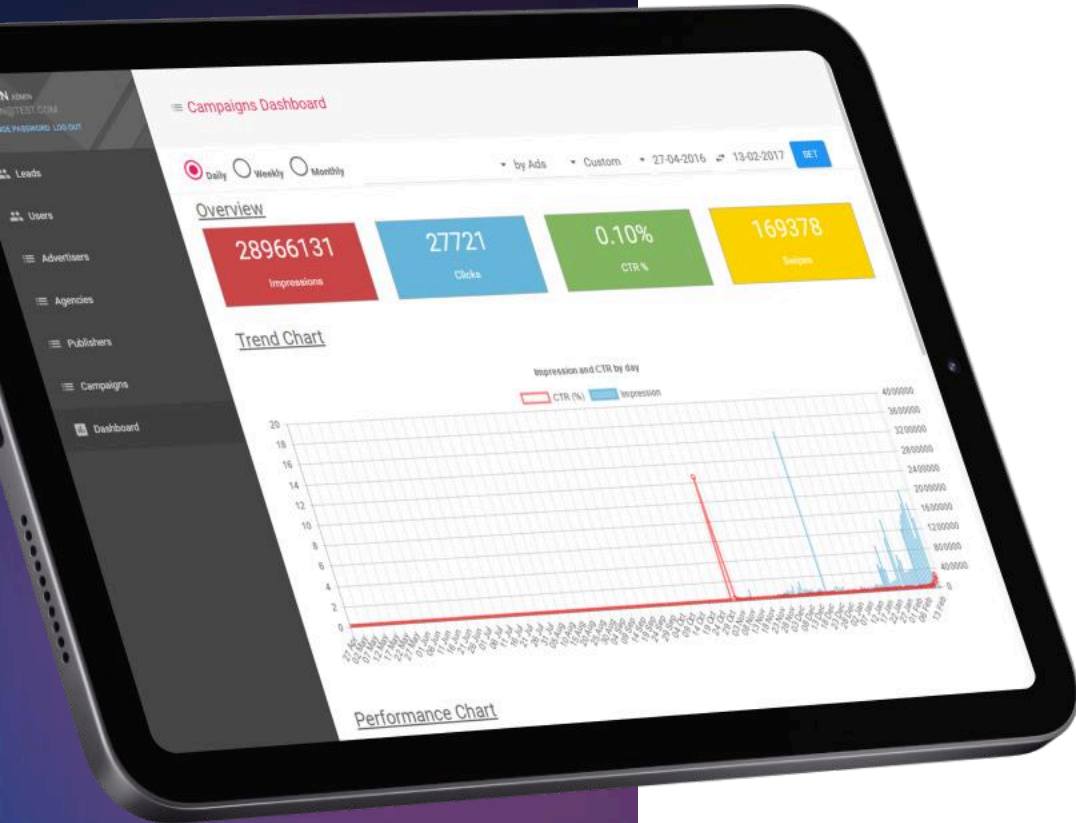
N ADMIN
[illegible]@TEST.COM
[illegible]E PASSWORD LOG OUT

Leads
Users
Advertisers
Agencies
Publishers
Campaigns
Dashboard

≡ Campaigns Dashboard

Daily Weekly Monthly
by Ads Custom 27-04-2016 ⇄ 13-02-2017 SET

Overview

28966131
Impressions

27721
Clicks

0.10%
CTR %

169378
Swipes

Trend Chart

Impression and CTR by day
CTR (%) Impression

20
18
16
14
12
10
8
6
4
2
0

4000000
3600000
3200000
2800000
2400000
2000000
1600000
1200000
800000
400000
0

Performance Chart